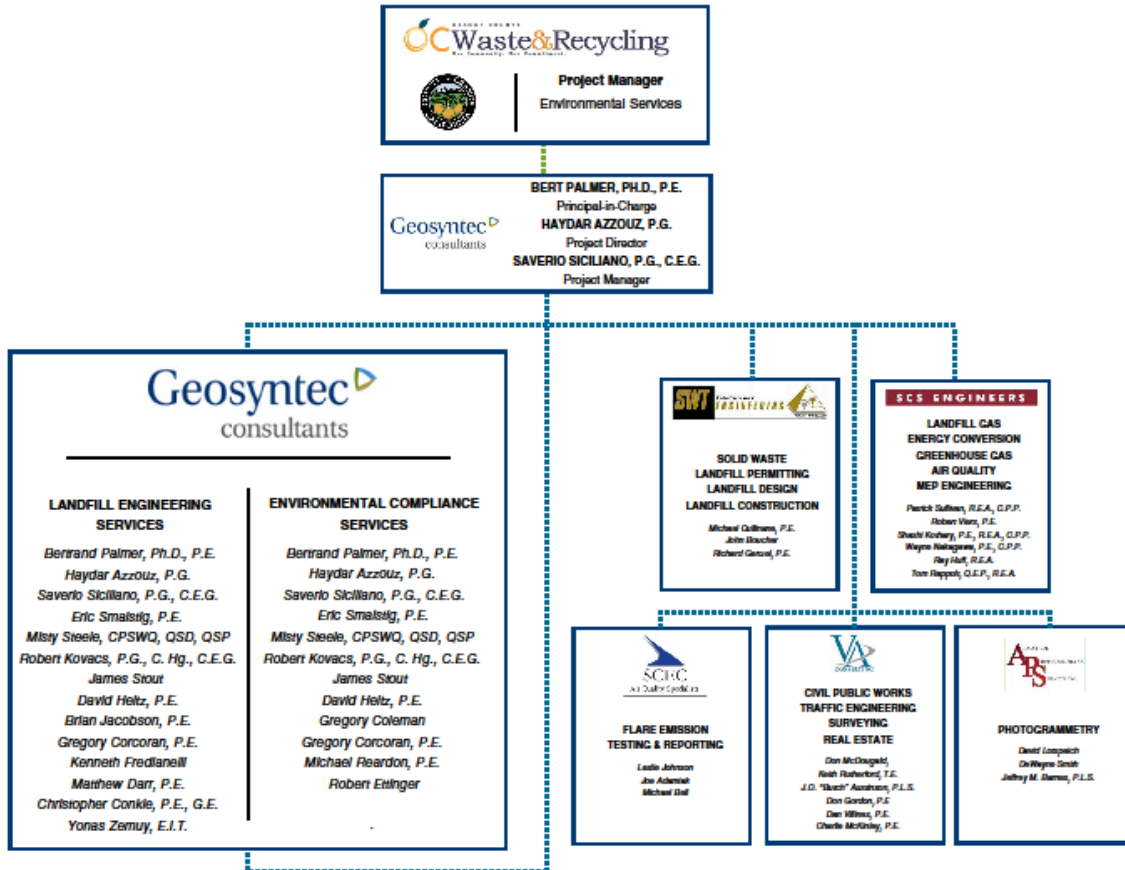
ORANGE COUNTY
OC Waste&Recycling

Project Manager
Environmental Services

Geosyntec consultants

BERT PALMER, PH.D., P.E.
Principal-in-Charge
HAYDAR AZZOUZ, P.G.
Project Director
SAVERIO SICILIANO, P.G., C.E.G.
Project Manager

Geosyntec consultants

LANDFILL ENGINEERING SERVICES

Bertrand Palmer, Ph.D., P.E.
Haydar Azzouz, P.G.
Saverio Siciliano, P.G., C.E.G.
Eric Smalstig, P.E.
Misty Steele, CPSWQ, QSD, QSP
Robert Kovacs, P.G., C. Hg., C.E.G.
James Stout
David Heitz, P.E.
Brian Jacobson, P.E.
Gregory Corcoran, P.E.
Kenneth Fredianelli
Matthew Darr, P.E.
Christopher Conkle, P.E., G.E.
Yonas Zemuy, E.I.T.

ENVIRONMENTAL COMPLIANCE SERVICES

Bertrand Palmer, Ph.D., P.E.
Haydar Azzouz, P.G.
Saverio Siciliano, P.G., C.E.G.
Eric Smalstig, P.E.
Misty Steele, CPSWQ, QSD, QSP
Robert Kovacs, P.G., C. Hg., C.E.G.
James Stout
David Heitz, P.E.
Gregory Coleman
Gregory Corcoran, P.E.
Michael Reardon, P.E.
Robert Ettinger

SWT ENGINEERING

SOLID WASTE
LANDFILL PERMITTING
LANDFILL DESIGN
LANDFILL CONSTRUCTION

Michael Cullinane, P.E.
John Boucher
Richard Gerzel, P.E.

SCS ENGINEERS

LANDFILL GAS
ENERGY CONVERSION
GREENHOUSE GAS
AIR QUALITY
MEP ENGINEERING

Patrick Sullivan, R.E.A., C.P.P.
Robert Vierz, P.E.
Shashi Kothary, P.E., R.E.A., C.P.P.
Wayne Nakagawa, P.E., C.P.P.
Ray Huff, R.E.A.
Tom Rappolt, Q.E.P., R.E.A.

SCEC Air Quality Specialists

FLARE EMISSION TESTING & REPORTING

Leslie Johnson
Joe Adamiak
Michael Ball

VA CONSULTING

CIVIL PUBLIC WORKS
TRAFFIC ENGINEERING
SURVEYING
REAL ESTATE

Don McDougald,
Keith Rutherford, T.E.
J.O. "Buck" Aurdrson, P.L.S.
Don Gordon, P.E
Dan Witmer, P.E.
Charlie McKinley, P.E.

ARS

PHOTOGRAMMETRY

David Lospeich
DeWayne Smith
Jeffrey M. Barnes, P.L.S.